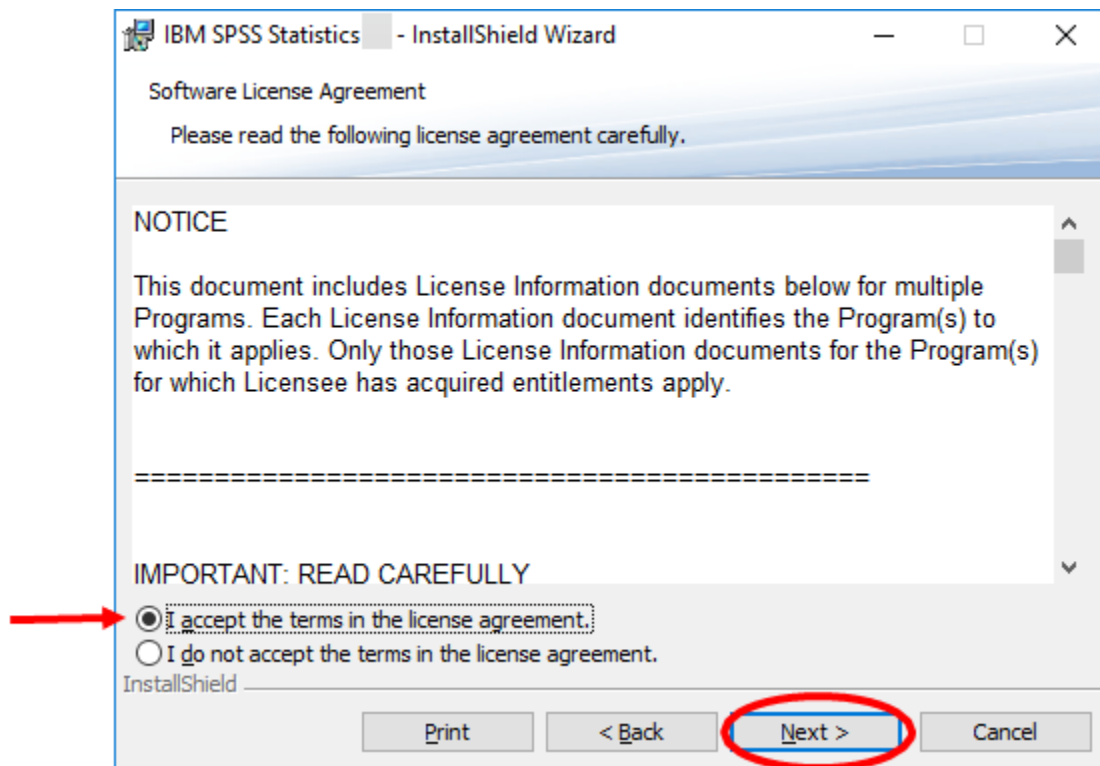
IBM SPSS Statistics - InstallShield Wizard

Software License Agreement

Please read the following license agreement carefully.

NOTICE

This document includes License Information documents below for multiple Programs. Each License Information document identifies the Program(s) to which it applies. Only those License Information documents for the Program(s) for which Licensee has acquired entitlements apply.

============================================

IMPORTANT: READ CAREFULLY

I accept the terms in the license agreement.

I do not accept the terms in the license agreement.

InstallShield

Print

< Back

Next >

Cancel